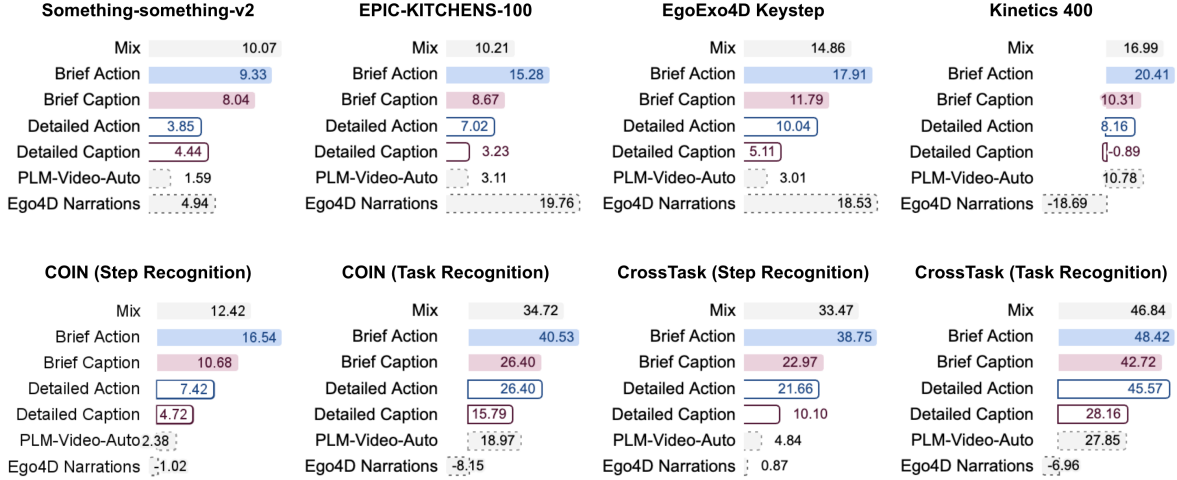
Something-something-v2

| | |
|---|---|
| Mix | 10.07 |
| Brief Action | 9.33 |
| Brief Caption | 8.04 |
| Detailed Action | 3.85 |
| Detailed Caption | 4.44 |
| PLM-Video-Auto | 1.59 |
| Ego4D Narrations | 4.94 |

EPIC-KITCHENS-100

| | |
|---|---|
| Mix | 10.21 |
| Brief Action | 15.28 |
| Brief Caption | 8.67 |
| Detailed Action | 7.02 |
| Detailed Caption | 3.23 |
| PLM-Video-Auto | 3.11 |
| Ego4D Narrations | 19.76 |

EgoExo4D Keystep

| | |
|---|---|
| Mix | 14.86 |
| Brief Action | 17.91 |
| Brief Caption | 11.79 |
| Detailed Action | 10.04 |
| Detailed Caption | 5.11 |
| PLM-Video-Auto | 3.01 |
| Ego4D Narrations | 18.53 |

Kinetics 400

| | |
|---|---|
| Mix | 16.99 |
| Brief Action | 20.41 |
| Brief Caption | 10.31 |
| Detailed Action | 8.16 |
| Detailed Caption | -0.89 |
| PLM-Video-Auto | 10.78 |
| Ego4D Narrations | -18.69 |

COIN (Step Recognition)

| | |
|---|---|
| Mix | 12.42 |
| Brief Action | 16.54 |
| Brief Caption | 10.68 |
| Detailed Action | 7.42 |
| Detailed Caption | 4.72 |
| PLM-Video-Auto | 2.38 |
| Ego4D Narrations | -1.02 |

COIN (Task Recognition)

| | |
|---|---|
| Mix | 34.72 |
| Brief Action | 40.53 |
| Brief Caption | 26.40 |
| Detailed Action | 26.40 |
| Detailed Caption | 15.79 |
| PLM-Video-Auto | 18.97 |
| Ego4D Narrations | -8.15 |

CrossTask (Step Recognition)

| | |
|---|---|
| Mix | 33.47 |
| Brief Action | 38.75 |
| Brief Caption | 22.97 |
| Detailed Action | 21.66 |
| Detailed Caption | 10.10 |
| PLM-Video-Auto | 4.84 |
| Ego4D Narrations | 0.87 |

CrossTask (Task Recognition)

| | |
|---|---|
| Mix | 46.84 |
| Brief Action | 48.42 |
| Brief Caption | 42.72 |
| Detailed Action | 45.57 |
| Detailed Caption | 28.16 |
| PLM-Video-Auto | 27.85 |
| Ego4D Narrations | -6.96 |